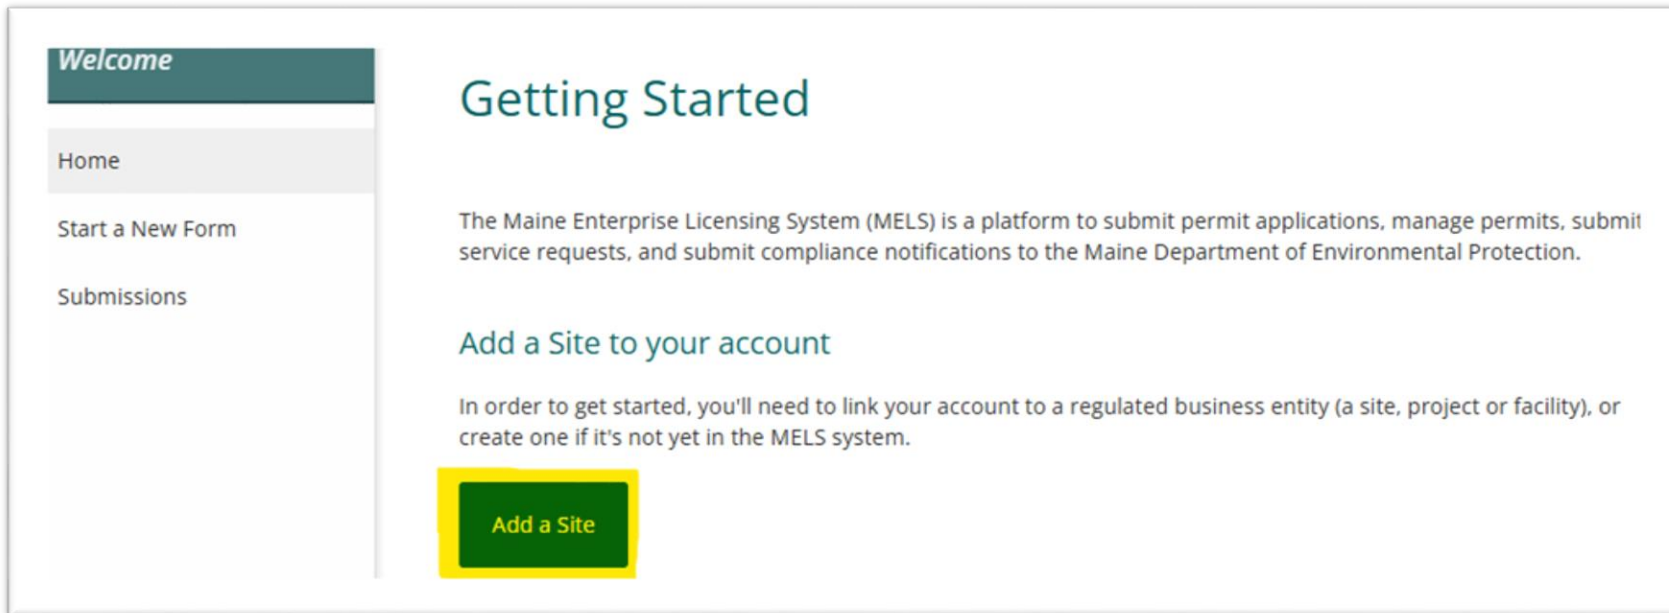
Welcome

Home

Start a New Form

Submissions

Getting Started

The Maine Enterprise Licensing System (MELS) is a platform to submit permit applications, manage permits, submit service requests, and submit compliance notifications to the Maine Department of Environmental Protection.

Add a Site to your account

In order to get started, you'll need to link your account to a regulated business entity (a site, project or facility), or create one if it's not yet in the MELS system.

Add a Site